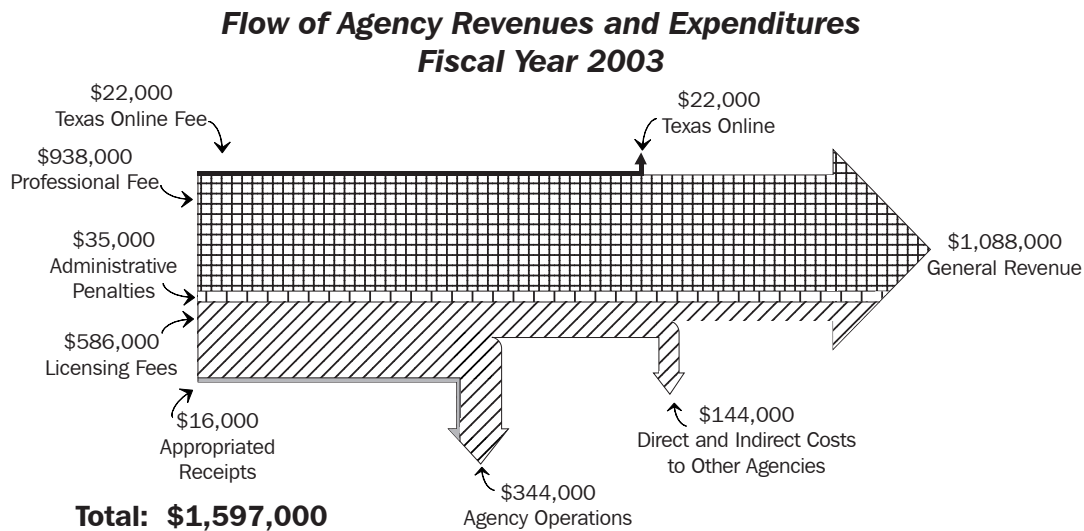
Flow of Agency Revenues and Expenditures
Fiscal Year 2003

$22,000
Texas Online Fee

$938,000
Professional Fee

$35,000
Administrative Penalties

$586,000
Licensing Fees

$16,000
Appropriated Receipts

$22,000
Texas Online

$1,088,000
General Revenue

$144,000
Direct and Indirect Costs to Other Agencies

$344,000
Agency Operations

Total: $1,597,000